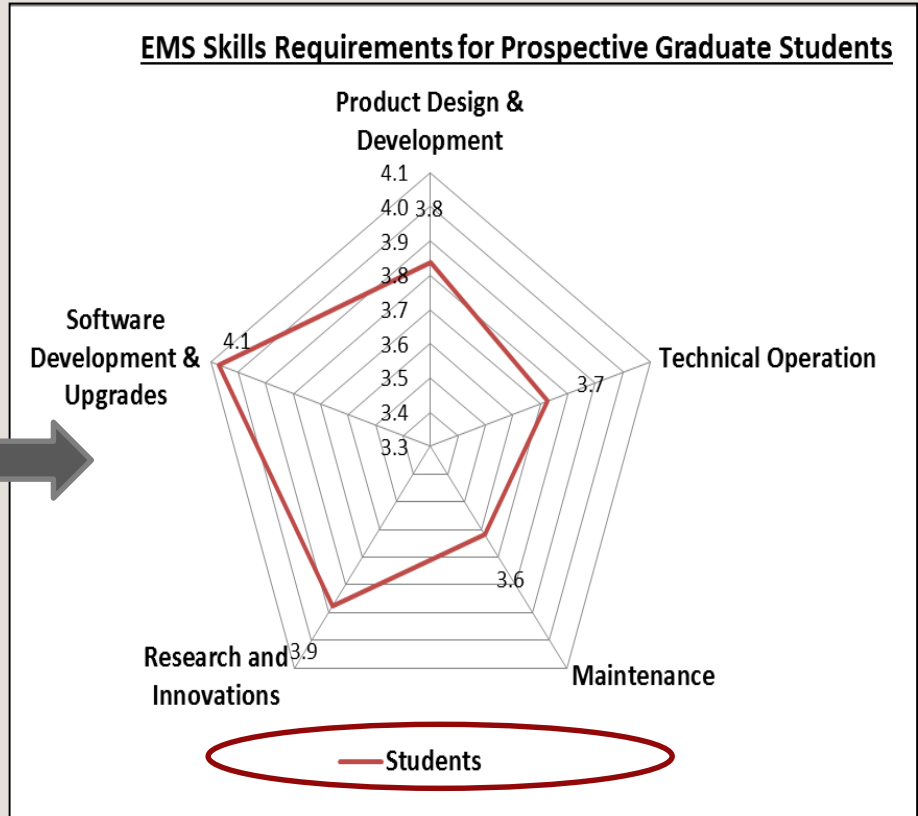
EMS Skills Requirements for Prospective Graduate Students

Product Design & Development

4.1
4.0 3.8
3.9
3.8
3.7
3.6
3.5
3.4
3.3

Software Development & Upgrades

4.1

Technical Operation

3.7

3.6

Research and Innovations

3.9

Maintenance

Students